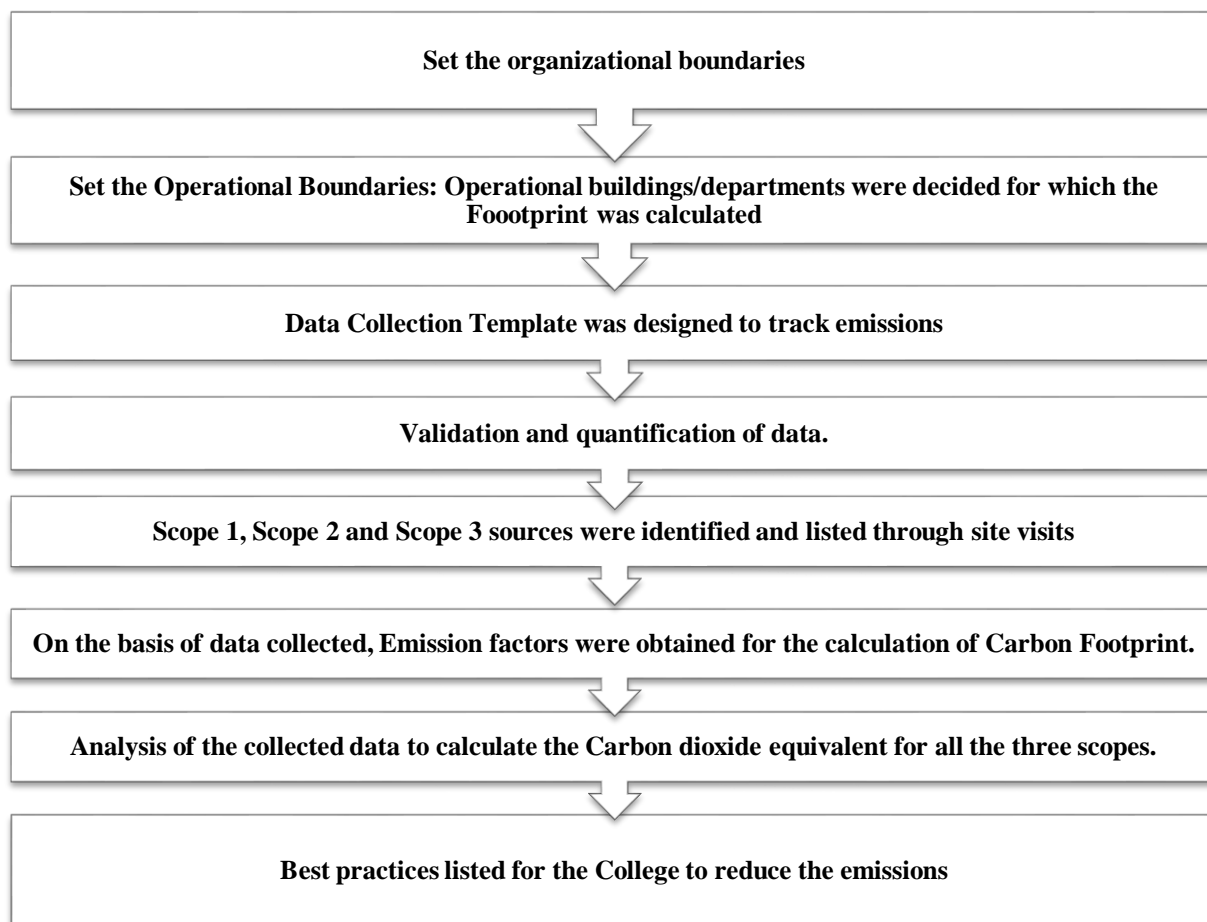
Set the organizational boundaries

Set the Operational Boundaries: Operational buildings/departments were decided for which the Foootprint was calculated

Data Collection Template was designed to track emissions

Validation and quantification of data.

Scope 1, Scope 2 and Scope 3 sources were identified and listed through site visits

On the basis of data collected, Emission factors were obtained for the calculation of Carbon Footprint.

Analysis of the collected data to calculate the Carbon dioxide equivalent for all the three scopes.

Best practices listed for the College to reduce the emissions